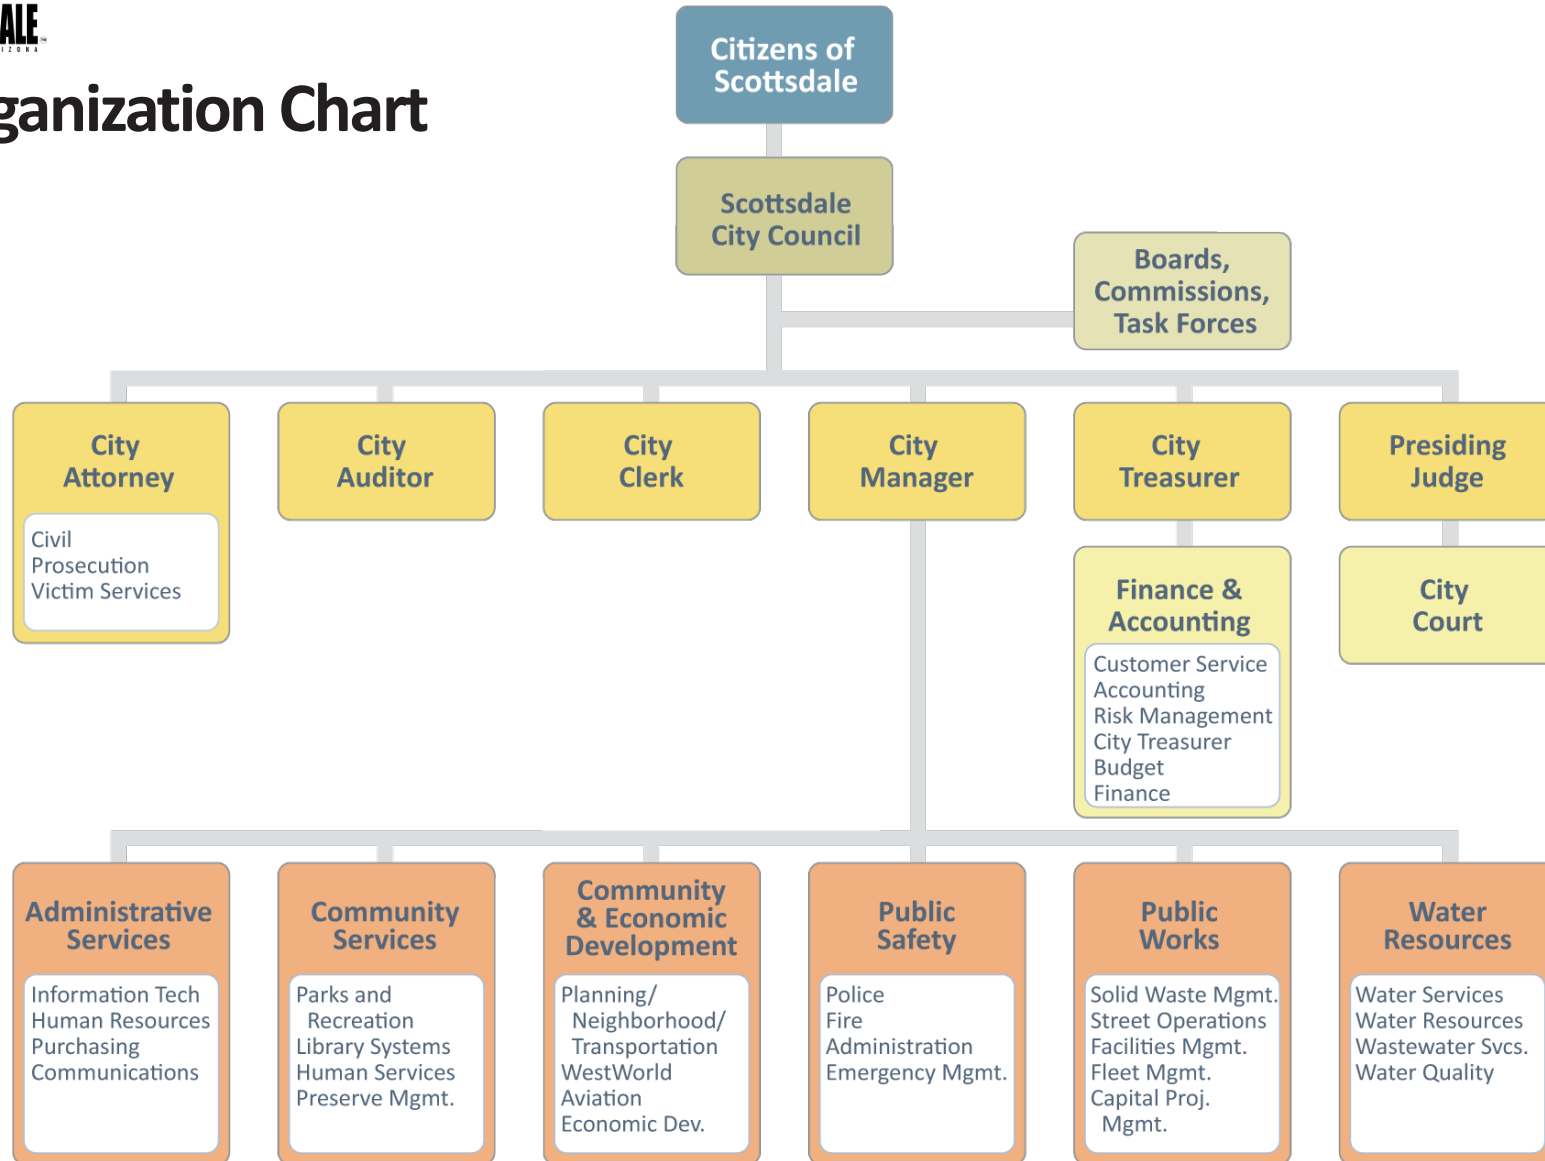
ALE
IZONA

ganization Chart

Citizens of Scottsdale

Scottsdale City Council

Boards, Commissions, Task Forces

City Attorney
Civil
Prosecution
Victim Services

City Auditor

City Clerk

City Manager

City Treasurer

Finance & Accounting
Customer Service
Accounting
Risk Management
City Treasurer
Budget
Finance

Presiding Judge

City Court

Administrative Services
Information Tech
Human Resources
Purchasing
Communications

Community Services
Parks and Recreation
Library Systems
Human Services
Preserve Mgmt.

Community & Economic Development
Planning/ Neighborhood/ Transportation
WestWorld
Aviation
Economic Dev.

Public Safety
Police
Fire
Administration
Emergency Mgmt.

Public Works
Solid Waste Mgmt.
Street Operations
Facilities Mgmt.
Fleet Mgmt.
Capital Proj. Mgmt.

Water Resources
Water Services
Water Resources
Wastewater Svcs.
Water Quality